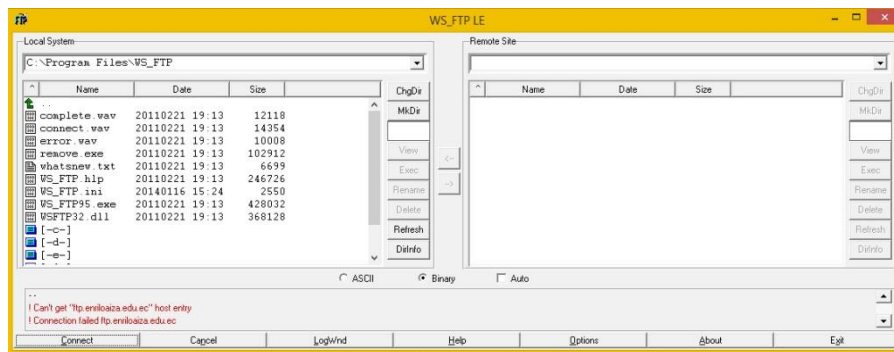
WS_FTP LE

Local System

C:\Program Files\WS_FTP

| Name | Date | Size |
|---|---|---|
| .. | | |
| complete.wav | 20110221 19:13 | 12118 |
| connect.wav | 20110221 19:13 | 14354 |
| error.wav | 20110221 19:13 | 10008 |
| remove.exe | 20110221 19:13 | 102912 |
| whatsnew.txt | 20110221 19:13 | 6699 |
| WS_FTP.hlp | 20110221 19:13 | 246726 |
| WS_FTP.ini | 20140116 15:24 | 2550 |
| WS_FTP95.exe | 20110221 19:13 | 428032 |
| WSFTP32.dll | 20110221 19:13 | 368128 |
| [-c-] | | |
| [-d-] | | |
| [-e-] | | |

ChgDir
MkDir
View
Exec
Rename
Delete
Refresh
DirInfo

<-
->

Remote Site

| Name | Date | Size |
|---|---|---|

ChgDir
MkDir
View
Exec
Rename
Delete
Refresh
DirInfo

ASCII Binary Auto

..
! Can't get "ftp.enriloaiza.edu.ec" host entry
! Connection failed ftp.enriloaiza.edu.ec

Connect Cancel LogWnd Help Options About Exit